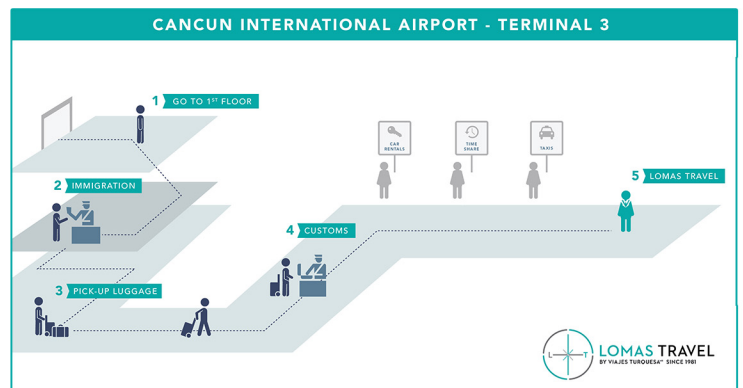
CANCUN INTERNATIONAL AIRPORT - TERMINAL 3

1 GO TO 1ST FLOOR

2 IMMIGRATION

3 PICK-UP LUGGAGE

4 CUSTOMS

CAR RENTALS

TIME SHARE

TAXIS

5 LOMAS TRAVEL

L T

LOMAS TRAVEL
BY VIAJES TURQUESA SINCE 1981